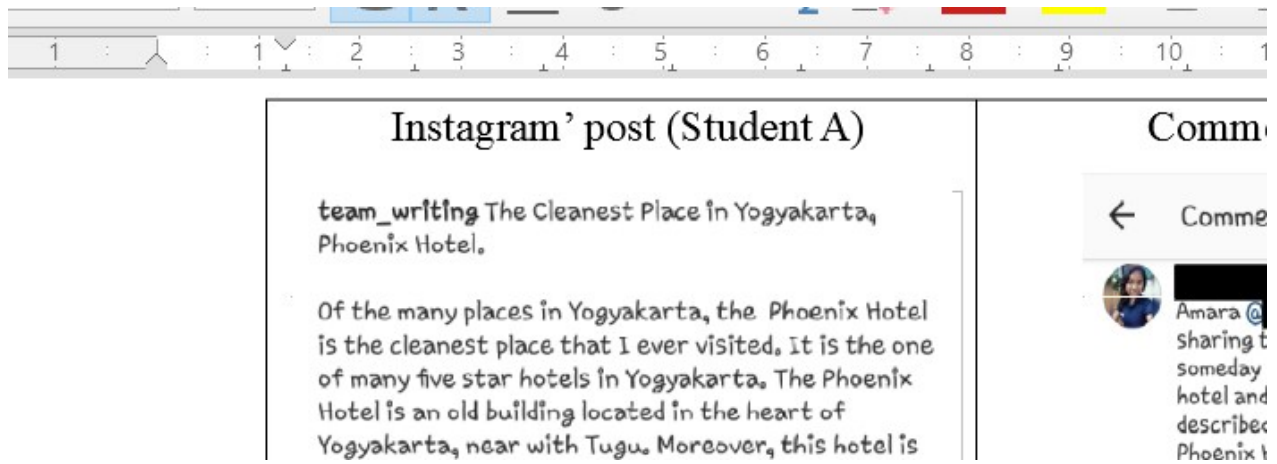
1 · 1 · 2 · 3 · 4 · 5 · 6 · 7 · 8 · 9 · 10 · 1

Instagram’ post (Student A)

**team_writing** The Cleanest Place in Yogyakarta, Phoenix Hotel.

Of the many places in Yogyakarta, the Phoenix Hotel is the cleanest place that I ever visited. It is the one of many five star hotels in Yogyakarta. The Phoenix Hotel is an old building located in the heart of Yogyakarta, near with Tugu. Moreover, this hotel is

Comme

Comme

Amara @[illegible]
sharing t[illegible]
someday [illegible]
hotel and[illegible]
describe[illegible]
Phoenix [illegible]